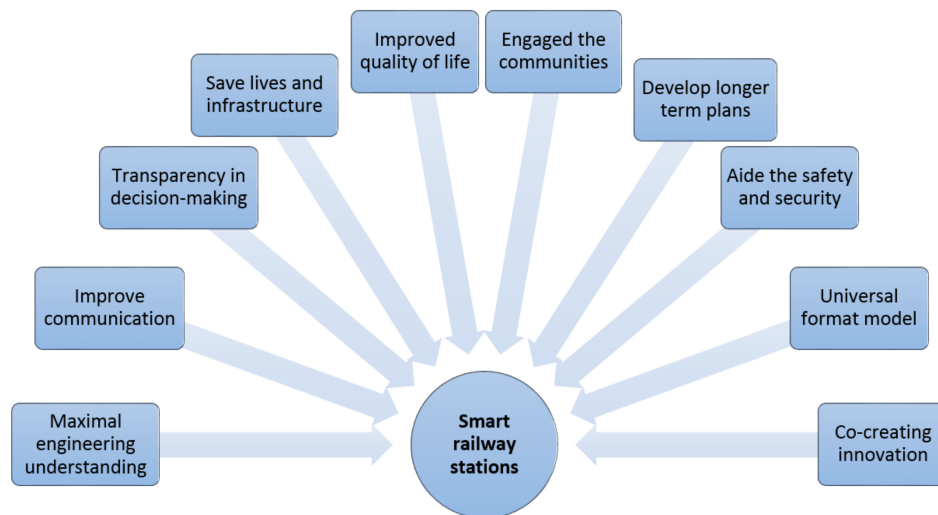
Improved quality of life

Engaged the communities

Save lives and infrastructure

Develop longer term plans

Transparency in decision-making

Aide the safety and security

Improve communication

Universal format model

Maximal engineering understanding

Smart railway stations

Co-creating innovation